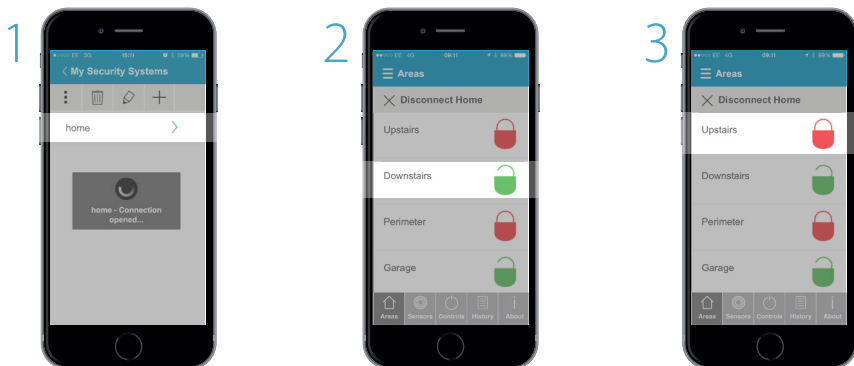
1

EE 3G 09:11 59%

< My Security Systems

home

home - Connection opened...

2

EE 4G 09:11 59%

Areas

Disconnect Home

Upstairs

Downstairs

Perimeter

Garage

Areas Sensors Controls History About

3

EE 4G 09:11 59%

Areas

Disconnect Home

Upstairs

Downstairs

Perimeter

Garage

Areas Sensors Controls History About